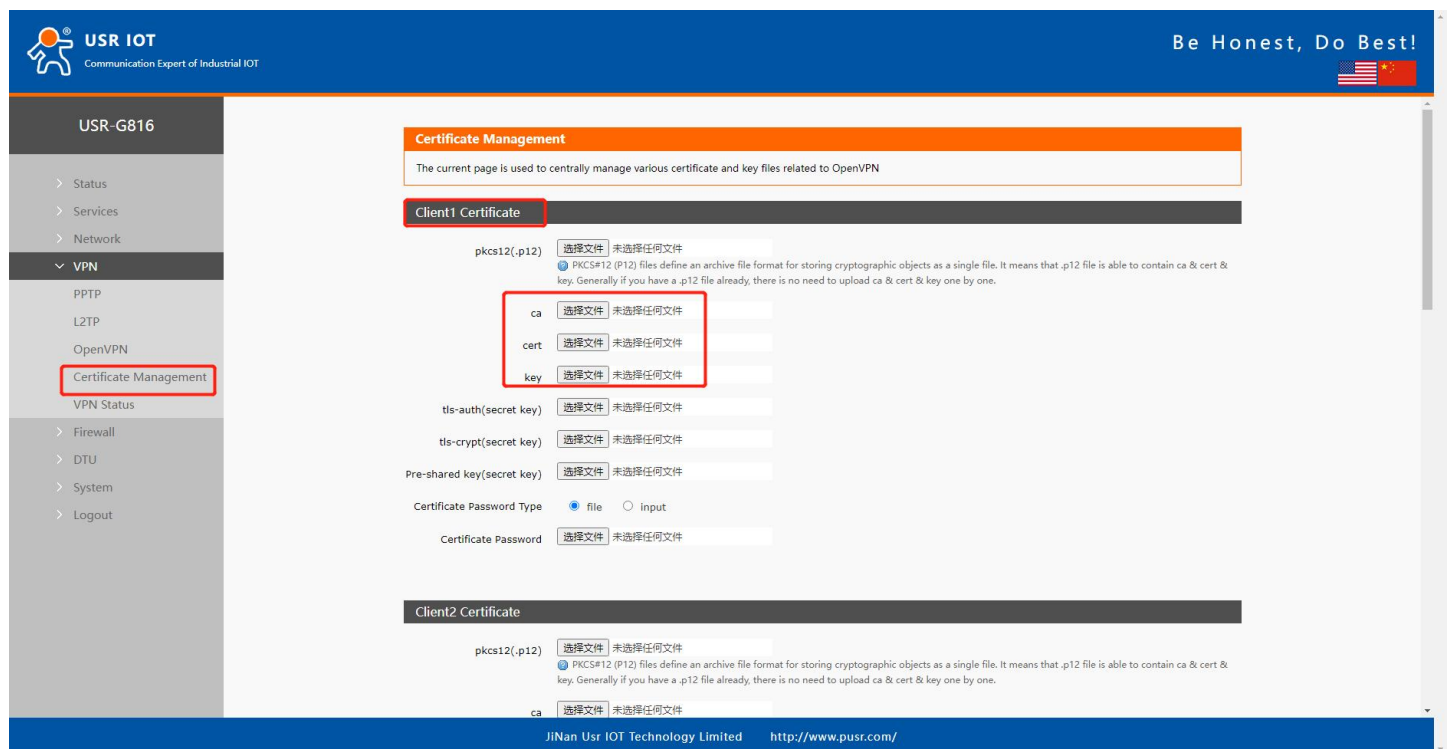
USR IOT
Communication Expert of Industrial IOT

Be Honest, Do Best!

USR-G816

Status
Services
Network
VPN
PPTP
L2TP
OpenVPN
Certificate Management
VPN Status
Firewall
DTU
System
Logout

Certificate Management

The current page is used to centrally manage various certificate and key files related to OpenVPN

Client1 Certificate

pkcs12(.p12) 选择文件 未选择任何文件
PKCS#12 (P12) files define an archive file format for storing cryptographic objects as a single file. It means that .p12 file is able to contain ca & cert & key. Generally if you have a .p12 file already, there is no need to upload ca & cert & key one by one.

ca 选择文件 未选择任何文件

cert 选择文件 未选择任何文件

key 选择文件 未选择任何文件

tls-auth(secret key) 选择文件 未选择任何文件

tls-crypt(secret key) 选择文件 未选择任何文件

Pre-shared key(secret key) 选择文件 未选择任何文件

Certificate Password Type file input

Certificate Password 选择文件 未选择任何文件

Client2 Certificate

pkcs12(.p12) 选择文件 未选择任何文件
PKCS#12 (P12) files define an archive file format for storing cryptographic objects as a single file. It means that .p12 file is able to contain ca & cert & key. Generally if you have a .p12 file already, there is no need to upload ca & cert & key one by one.

ca 选择文件 未选择任何文件

JiNan Usr IOT Technology Limited http://www.pusr.com/